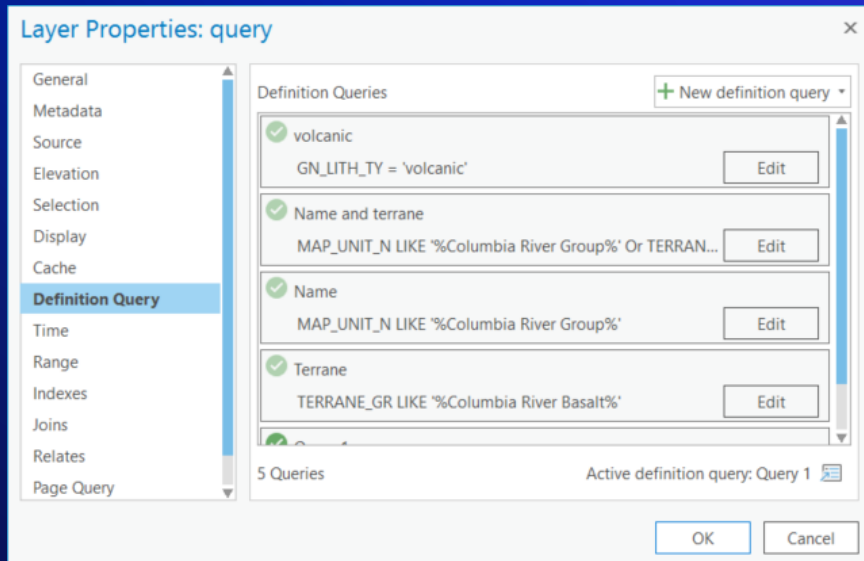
Layer Properties: query

General
Metadata
Source
Elevation
Selection
Display
Cache
Definition Query
Time
Range
Indexes
Joins
Relates
Page Query

Definition Queries
New definition query

volcanic
GN_LITH_TY = 'volcanic'
Edit

Name and terrane
MAP_UNIT_N LIKE '%Columbia River Group%' Or TERRAN...
Edit

Name
MAP_UNIT_N LIKE '%Columbia River Group%'
Edit

Terrane
TERRANE_GR LIKE '%Columbia River Basalt%'
Edit

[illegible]

5 Queries
Active definition query: Query 1

OK
Cancel